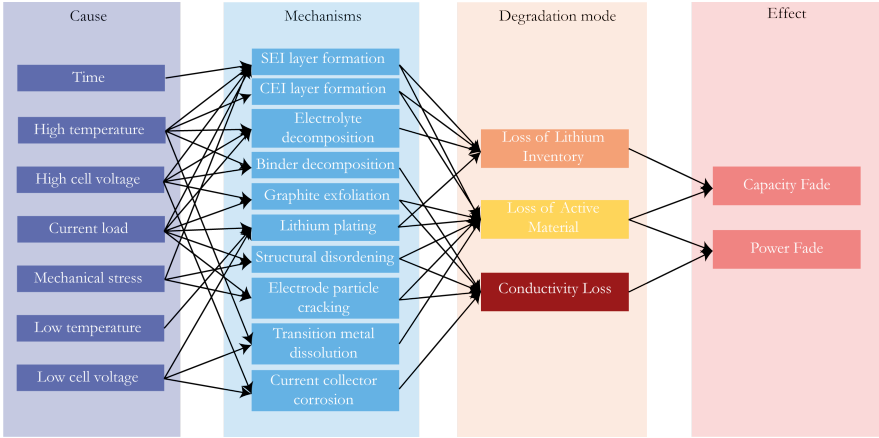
Cause

Time

High temperature

High cell voltage

Current load

Mechanical stress

Low temperature

Low cell voltage

Mechanisms

SEI layer formation

CEI layer formation

Electrolyte decomposition

Binder decomposition

Graphite exfoliation

Lithium plating

Structural disordening

Electrode particle cracking

Transition metal dissolution

Current collector corrosion

Degradation mode

Loss of Lithium Inventory

Loss of Active Material

Conductivity Loss

Effect

Capacity Fade

Power Fade